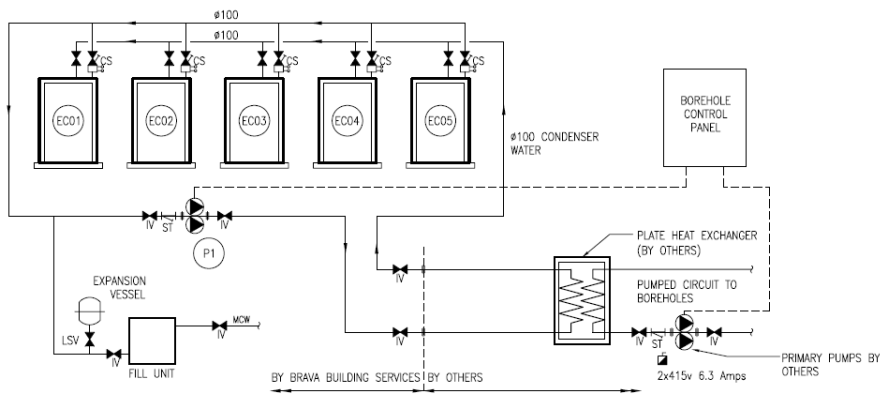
ø100

ø100

CS CS CS CS CS

EC01 EC02 EC03 EC04 EC05

ø100 CONDENSER WATER

BOREHOLE CONTROL PANEL

IV ST IV

P1

PLATE HEAT EXCHANGER (BY OTHERS)

IV

PUMPED CIRCUIT TO BOREHOLES

EXPANSION VESSEL

MCW

IV

LSV

IV

FILL UNIT

IV

IV ST IV

PRIMARY PUMPS BY OTHERS

2x415v 6.3 Amps

BY BRAVA BUILDING SERVICES BY OTHERS